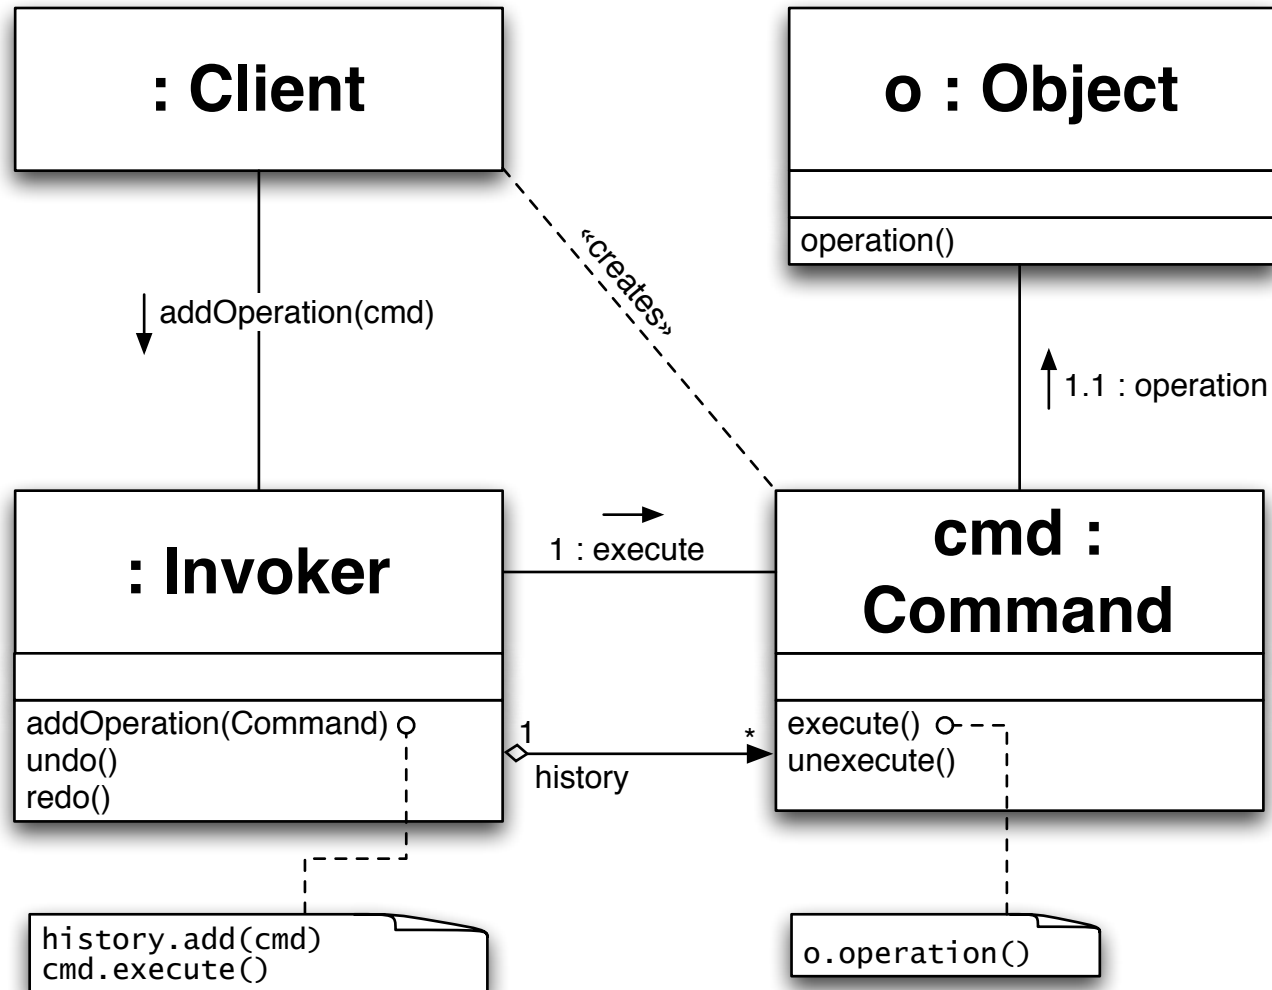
: Client

o : Object

operation()

addOperation(cmd)

«creates»

1.1 : operation

: Invoker

1 : execute

cmd : Command

addOperation(Command)
undo()
redo()

1

history

*

execute()
unexecute()

history.add(cmd)
cmd.execute()

o.operation()